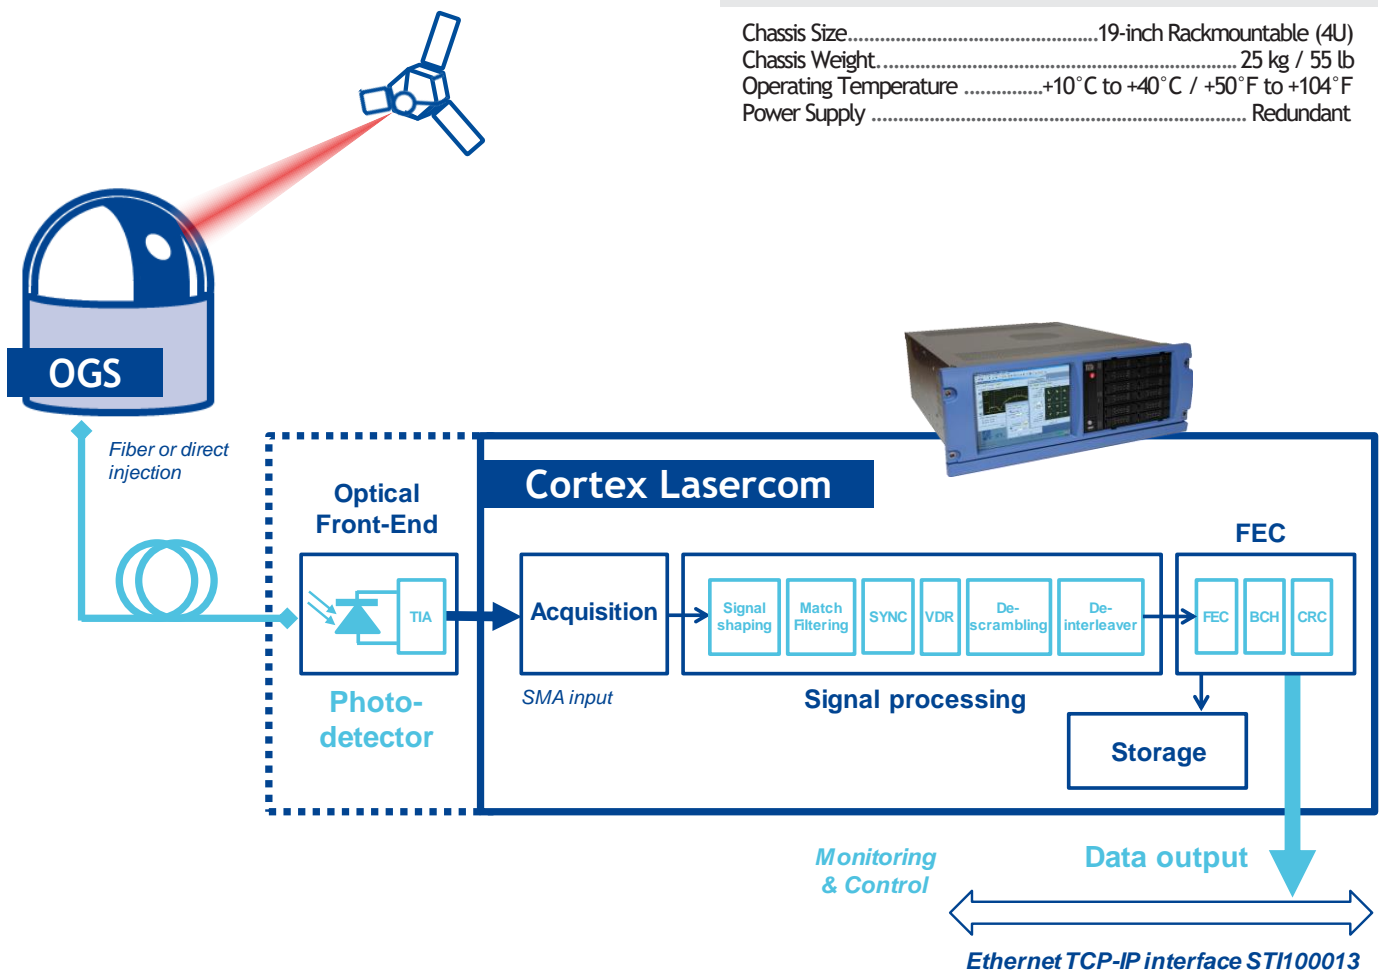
Chassis Size........................................19-inch Rackmountable (4U)
Chassis Weight........................................................25 kg / 55 lb
Operating Temperature ...............+10°C to +40°C / +50°F to +104°F
Power Supply ...........................................................Redundant

OGS

Fiber or direct injection

Optical Front-End

TIA

Photo-detector

Cortex Lasercom

Acquisition

SMA input

Signal shaping

Match Filtering

SYNC

VDR

De-scrambling

De-interleaver

Signal processing

FEC

FEC

BCH

CRC

Storage

Monitoring & Control

Data output

Ethernet TCP-IP interface STI100013